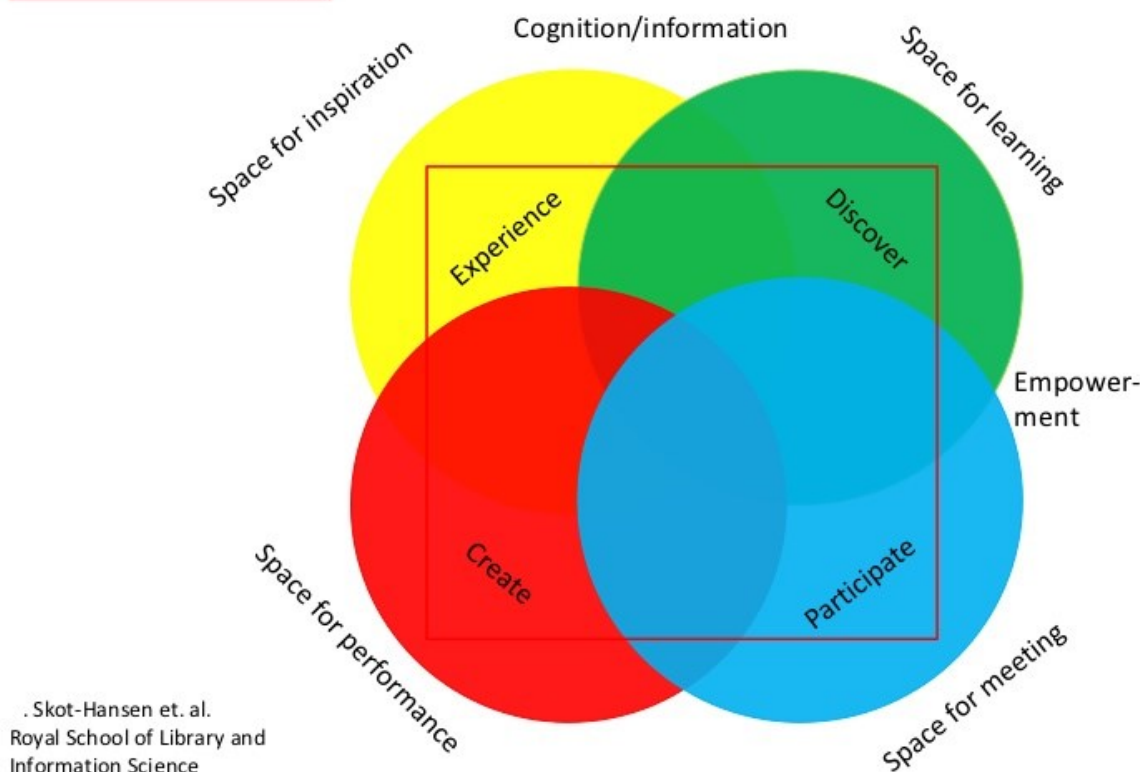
Cognition/information

Space for inspiration

Space for learning

Experience

Discover

Empowerment

Create

Participate

Space for performance

Space for meeting

. Skot-Hansen et. al.
Royal School of Library and
Information Science